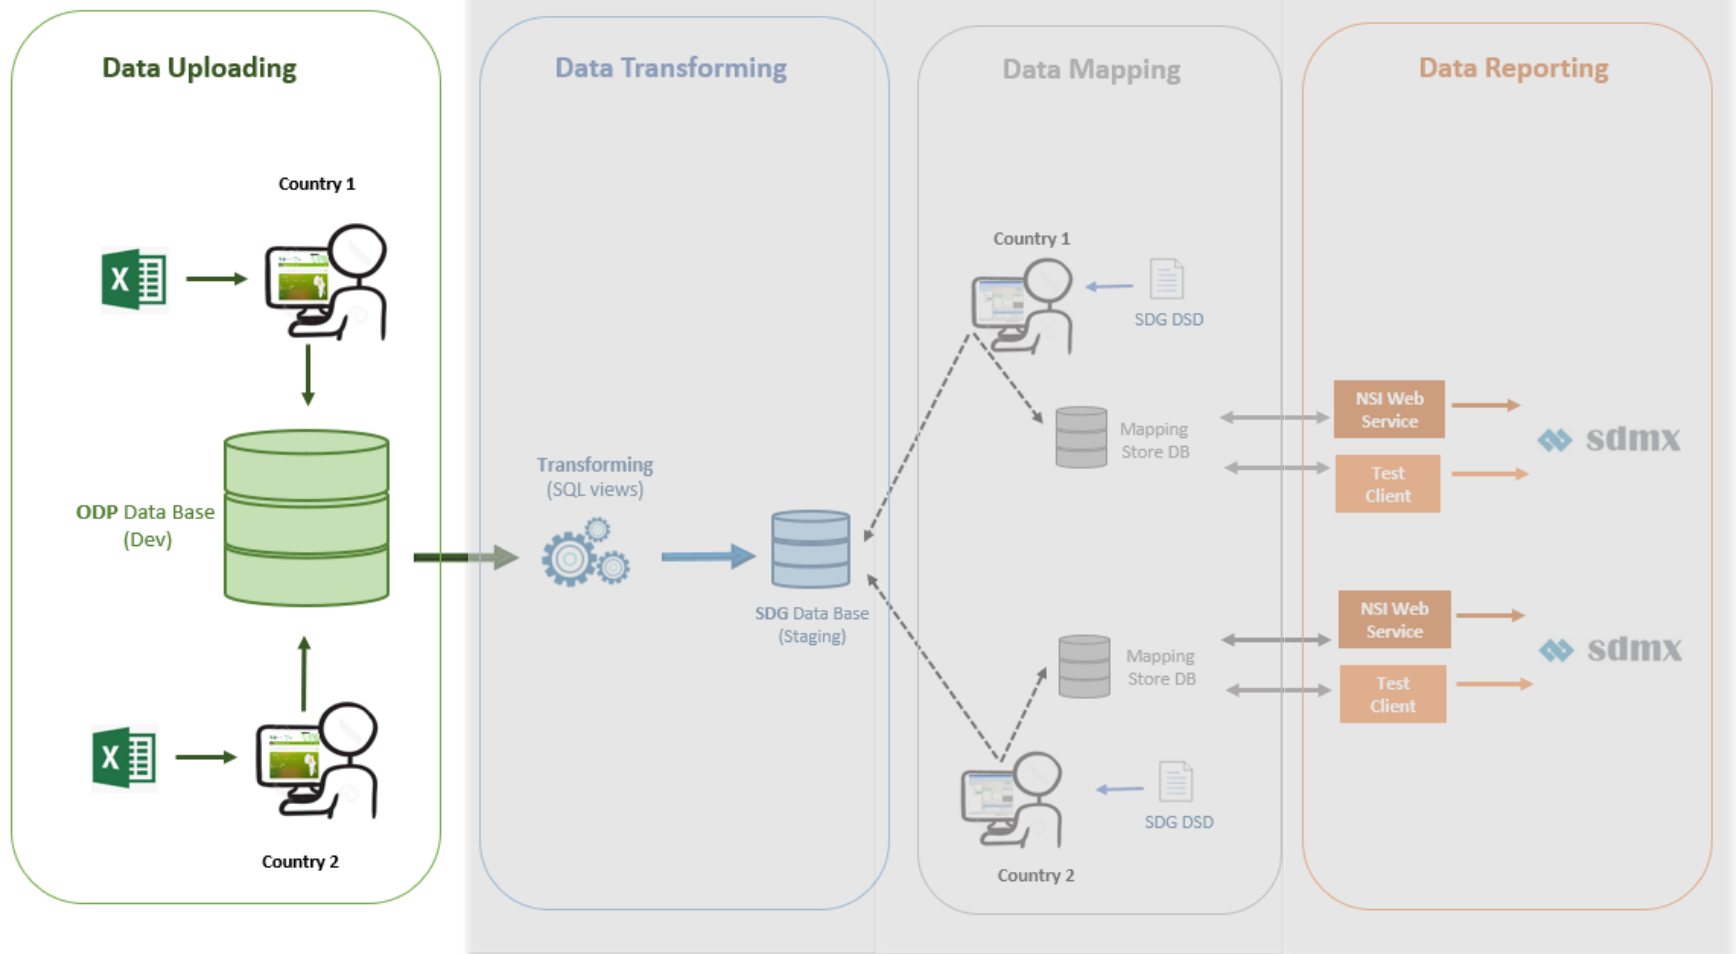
Data Uploading

Country 1

ODP Data Base (Dev)

Country 2

Data Transforming

Transforming (SQL views)

SDG Data Base (Staging)

Data Mapping

Country 1

SDG DSD

Mapping Store DB

Mapping Store DB

Country 2

SDG DSD

Data Reporting

NSI Web Service

Test Client

sdmx

NSI Web Service

Test Client

sdmx